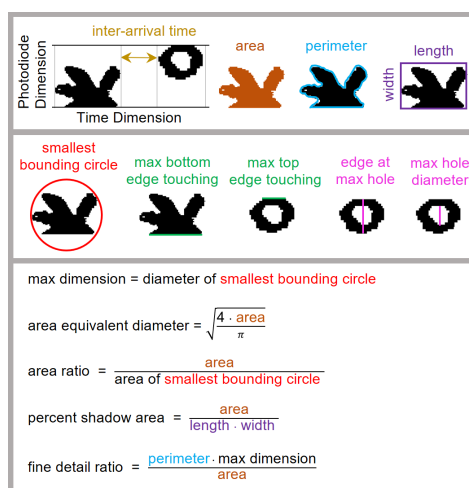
inter-arrival time

Photodiode Dimension

Time Dimension

area

perimeter

length

width

smallest bounding circle

max bottom edge touching

max top edge touching

edge at max hole

max hole diameter

max dimension = diameter of smallest bounding circle

area equivalent diameter = $\sqrt{\frac{4 \cdot \text{area}}{\pi}}$

area ratio = $\frac{\text{area}}{\text{area of smallest bounding circle}}$

percent shadow area = $\frac{\text{area}}{\text{length} \cdot \text{width}}$

fine detail ratio = $\frac{\text{perimeter} \cdot \text{max dimension}}{\text{area}}$